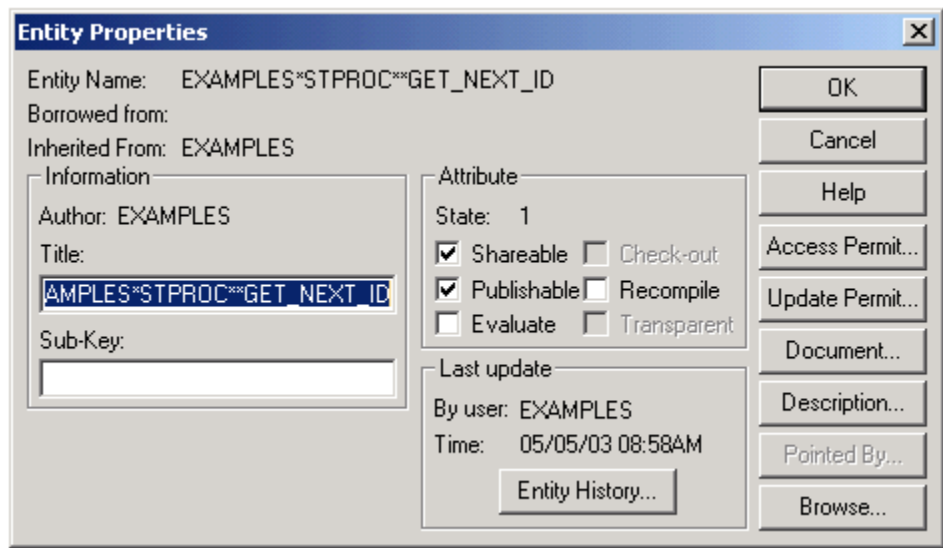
Entity Properties

Entity Name: EXAMPLES*STPROC**GET_NEXT_ID

Borrowed from:

Inherited From: EXAMPLES

Information

Author: EXAMPLES

Title:

AMPLES*STPROC**GET_NEXT_ID

Sub-Key:

Attribute

State: 1

Shareable

Check-out

Publishable

Recompile

Evaluate

Transparent

Last update

By user: EXAMPLES

Time: 05/05/03 08:58AM

Entity History...

OK

Cancel

Help

Access Permit...

Update Permit...

Document...

Description...

Pointed By...

Browse...